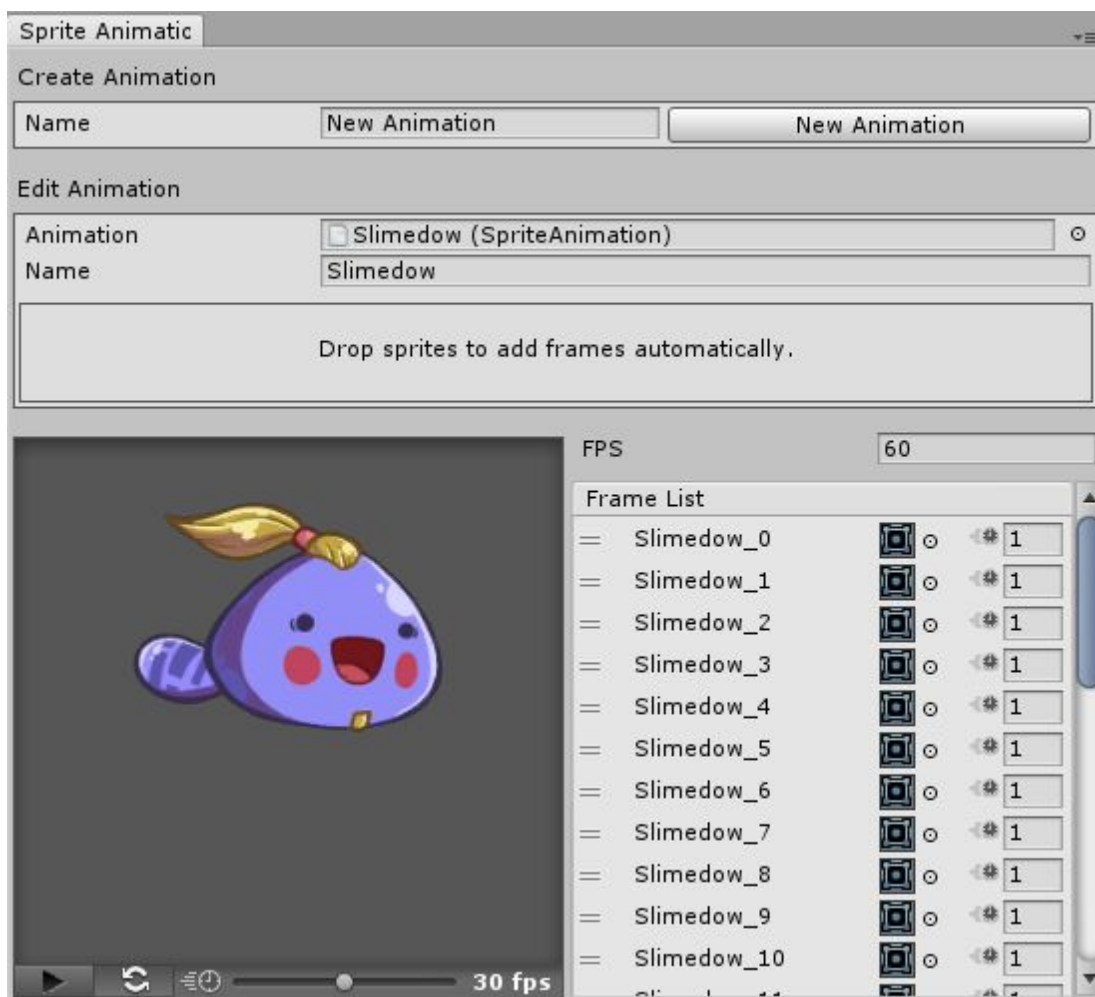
Sprite Animatic

Create Animation

Name | New Animation | New Animation

Edit Animation

Animation | Slimedow (SpriteAnimation)

Name | Slimedow

Drop sprites to add frames automatically.

FPS 60

Frame List

Slimedow_0 1
Slimedow_1 1
Slimedow_2 1
Slimedow_3 1
Slimedow_4 1
Slimedow_5 1
Slimedow_6 1
Slimedow_7 1
Slimedow_8 1
Slimedow_9 1
Slimedow_10 1
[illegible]

30 fps